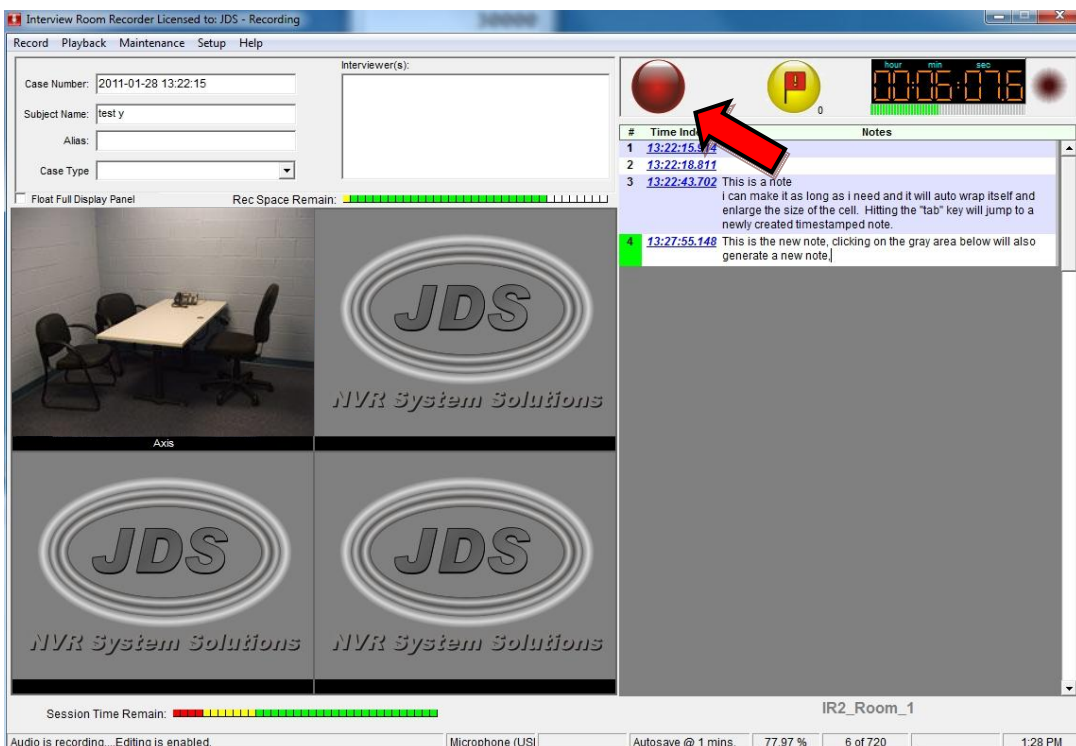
Interview Room Recorder Licensed to: JDS - Recording

Record Playback Maintenance Setup Help

Case Number: 2011-01-28 13:22:15

Subject Name: test y

Alias:

Case Type

Interviewer(s):

Float Full Display Panel

Rec Space Remain:

hour min sec

00:06:07.6

0

| # | Time Ind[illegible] | Notes |
|---|---|---|
| 1 | 13:22:15.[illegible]4 | |
| 2 | 13:22:18.811 | |
| 3 | 13:22:43.702 | This is a note i can make it as long as i need and it will auto wrap itself and enlarge the size of the cell. Hitting the "tab" key will jump to a newly created timestamped note. |
| 4 | 13:27:55.148 | This is the new note, clicking on the gray area below will also generate a new note. |

Axis

JDS

NVR System Solutions

JDS

NVR System Solutions

JDS

NVR System Solutions

IR2_Room_1

Session Time Remain:

Audio is recording... Editing is enabled.

Microphone (USI

Autosave @ 1 mins.

77.97 %

6 of 720

1:28 PM